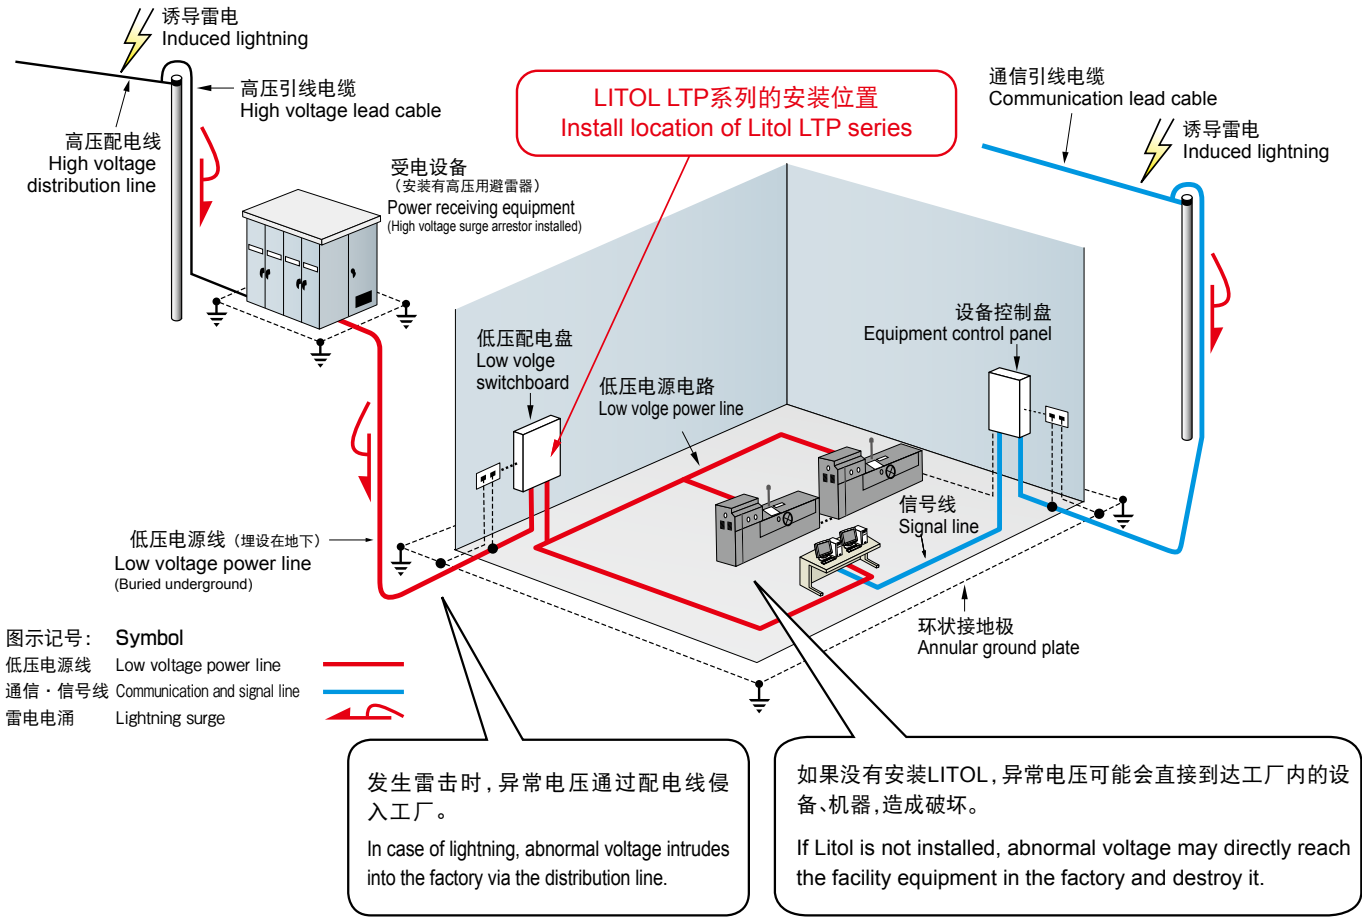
诱导雷电
Induced lightning

高压引线电缆
High voltage lead cable

高压配电线
High voltage distribution line

LITOL LTP系列的安装位置
Install location of Litol LTP series

通信引线电缆
Communication lead cable

诱导雷电
Induced lightning

受电设备
（安装有高压用避雷器）
Power receiving equipment
(High voltage surge arrestor installed)

设备控制盘
Equipment control panel

低压配电盘
Low volge switchboard

低压电源电路
Low volge power line

信号线
Signal line

低压电源线（埋设在地下）
Low voltage power line
(Buried underground)

环状接地极
Annular ground plate

图示记号： Symbol
低压电源线 Low voltage power line
通信・信号线 Communication and signal line
雷电电涌 Lightning surge

发生雷击时，异常电压通过配电线侵入工厂。
In case of lightning, abnormal voltage intrudes into the factory via the distribution line.

如果没有安装LITOL，异常电压可能会直接到达工厂内的设备、机器，造成破坏。
If Litol is not installed, abnormal voltage may directly reach the facility equipment in the factory and destroy it.